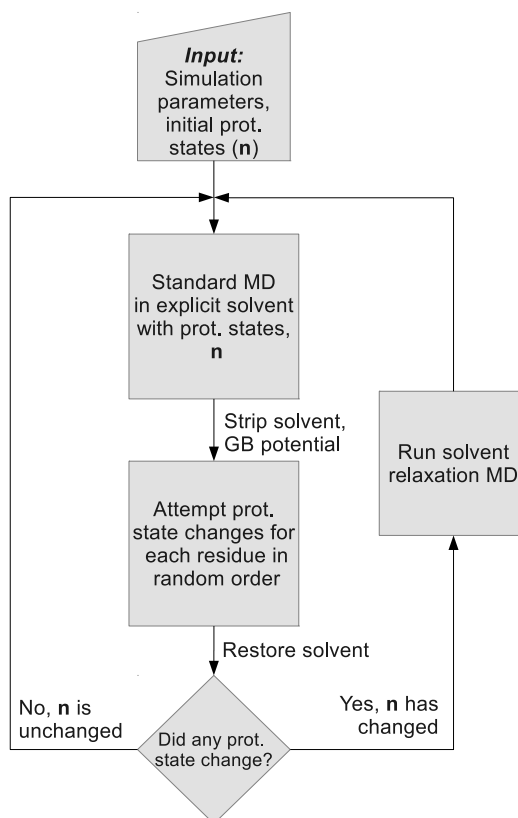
Input: Simulation parameters, initial prot. states (n)

Standard MD in explicit solvent with prot. states, n

Strip solvent, GB potential

Attempt prot. state changes for each residue in random order

Restore solvent

No, n is unchanged

Did any prot. state change?

Yes, n has changed

Run solvent relaxation MD